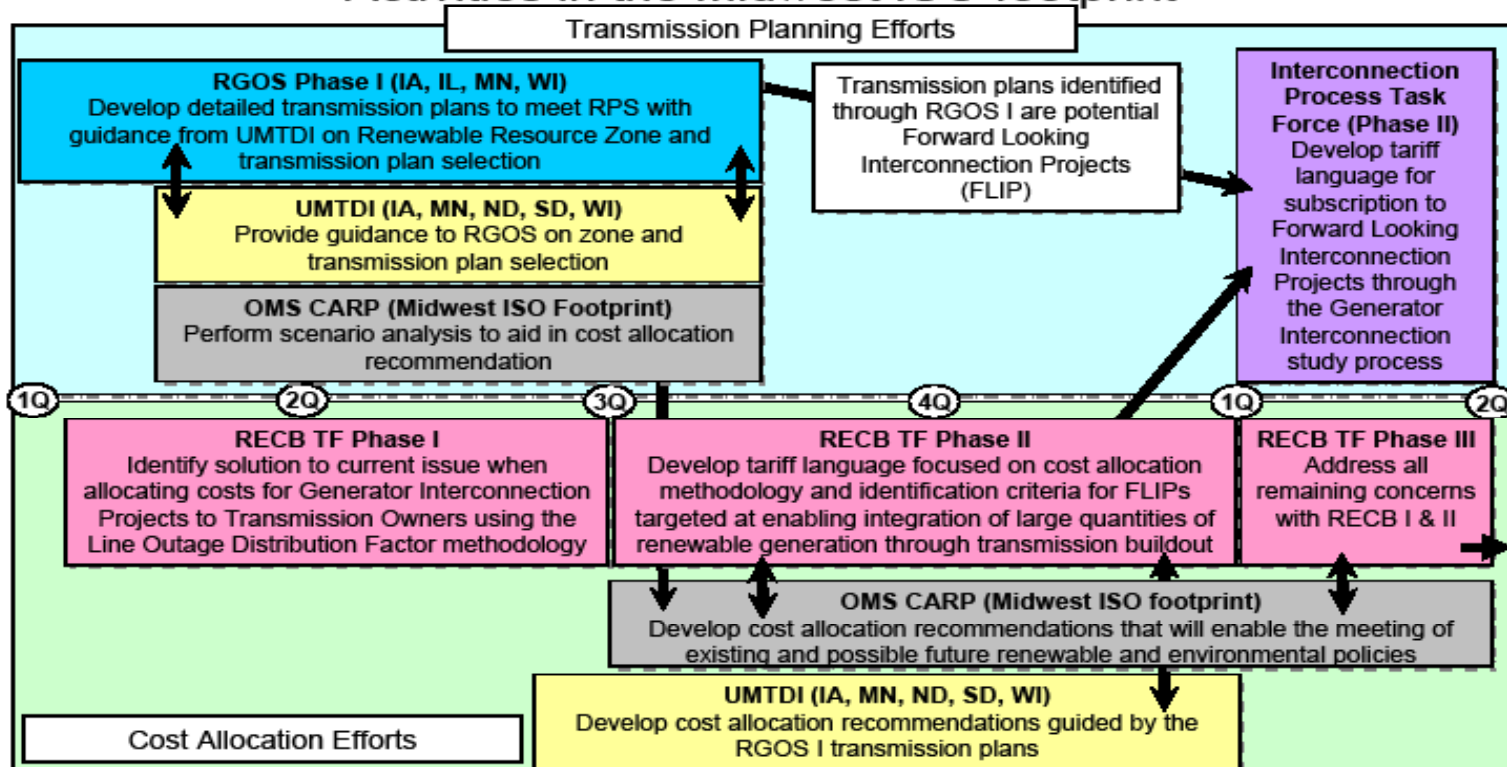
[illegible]

Transmission Planning Efforts

RGOS Phase I (IA, IL, MN, WI)
Develop detailed transmission plans to meet RPS with guidance from UMTDI on Renewable Resource Zone and transmission plan selection

UMTDI (IA, MN, ND, SD, WI)
Provide guidance to RGOS on zone and transmission plan selection

OMS CARP (Midwest ISO Footprint)
Perform scenario analysis to aid in cost allocation recommendation

Transmission plans identified through RGOS I are potential Forward Looking Interconnection Projects (FLIP)

Interconnection Process Task Force (Phase II)
Develop tariff language for subscription to Forward Looking Interconnection Projects through the Generator Interconnection study process

1Q 2Q 3Q 4Q 1Q 2Q

RECB TF Phase I
Identify solution to current issue when allocating costs for Generator Interconnection Projects to Transmission Owners using the Line Outage Distribution Factor methodology

RECB TF Phase II
Develop tariff language focused on cost allocation methodology and identification criteria for FLIPs targeted at enabling integration of large quantities of renewable generation through transmission buildout

RECB TF Phase III
Address all remaining concerns with RECB I & II

OMS CARP (Midwest ISO footprint)
Develop cost allocation recommendations that will enable the meeting of existing and possible future renewable and environmental policies

UMTDI (IA, MN, ND, SD, WI)
Develop cost allocation recommendations guided by the RGOS I transmission plans

Cost Allocation Efforts